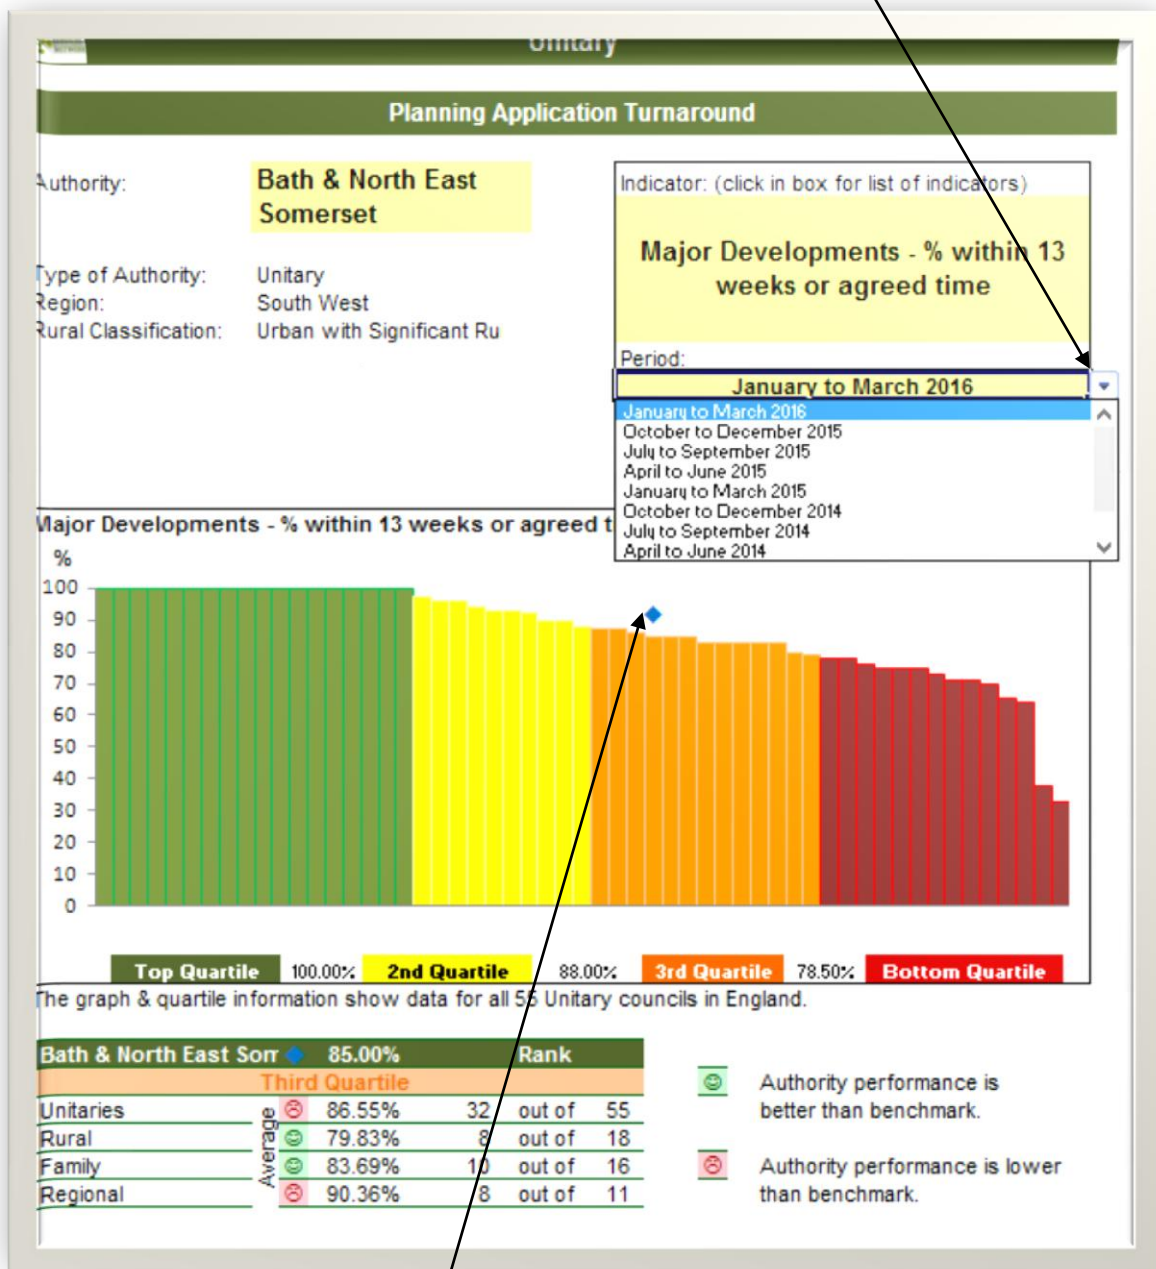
Unitary

Planning Application Turnaround

Authority: Bath & North East Somerset

Type of Authority: Unitary
Region: South West
Rural Classification: Urban with Significant Ru

Indicator: (click in box for list of indicators)

Major Developments - % within 13 weeks or agreed time

Period:
January to March 2016

January to March 2016
October to December 2015
July to September 2015
April to June 2015
January to March 2015
October to December 2014
July to September 2014
April to June 2014

Major Developments - % within 13 weeks or agreed t

%
100
90
80
70
60
50
40
30
20
10
0

Top Quartile 100.00% 2nd Quartile 88.00% 3rd Quartile 78.50% Bottom Quartile

The graph & quartile information show data for all 55 Unitary councils in England.

| Bath & North East Som | 85.00% | Rank | | |
|---|---|---|---|---|
| Third Quartile | | | | |
| Unitaries | 86.55% | 32 | out of | 55 |
| Rural | 79.83% | 8 | out of | 18 |
| Family | 83.69% | 10 | out of | 16 |
| Regional | 90.36% | 8 | out of | 11 |

Average

Authority performance is better than benchmark.

Authority performance is lower than benchmark.